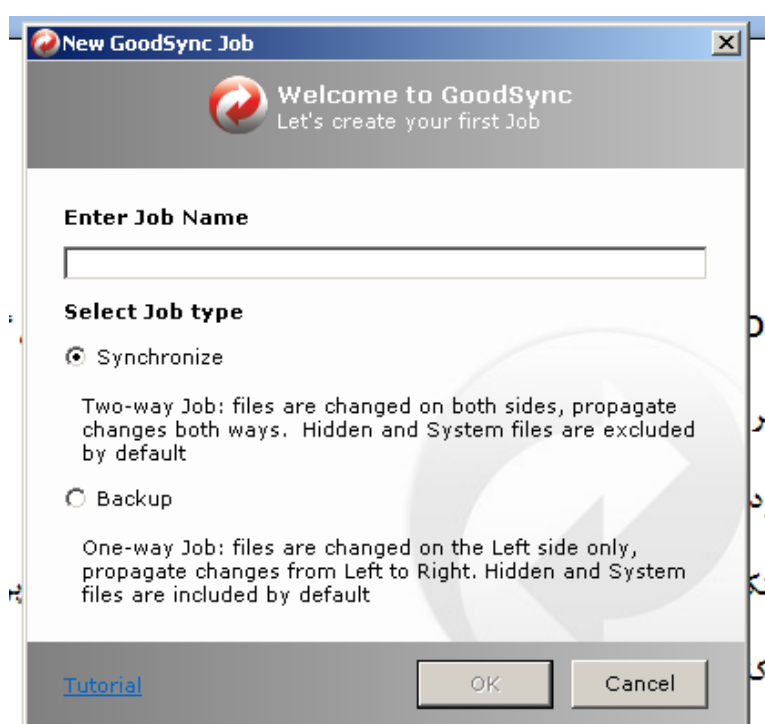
New GoodSync Job

Welcome to GoodSync
Let's create your first Job

Enter Job Name

Select Job type

Synchronize

Two-way Job: files are changed on both sides, propagate changes both ways. Hidden and System files are excluded by default

Backup

One-way Job: files are changed on the Left side only, propagate changes from Left to Right. Hidden and System files are included by default

Tutorial

OK

Cancel